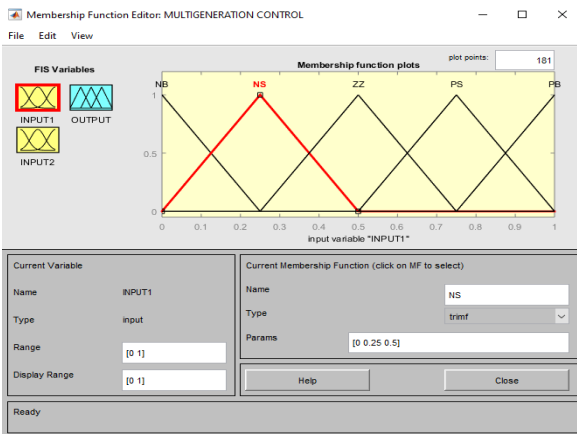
Membership Function Editor: MULTIGENERATION CONTROL

File Edit View

FIS Variables

INPUT1 OUTPUT

INPUT2

plot points: 181

Membership function plots

NB NS ZZ PS PB

1

0.5

0

0 0.1 0.2 0.3 0.4 0.5 0.6 0.7 0.8 0.9 1

input variable "INPUT1"

Current Variable

Name INPUT1

Type input

Range [0 1]

Display Range [0 1]

Current Membership Function (click on MF to select)

Name NS

Type trimf

Params [0 0.25 0.5]

Help

Close

Ready